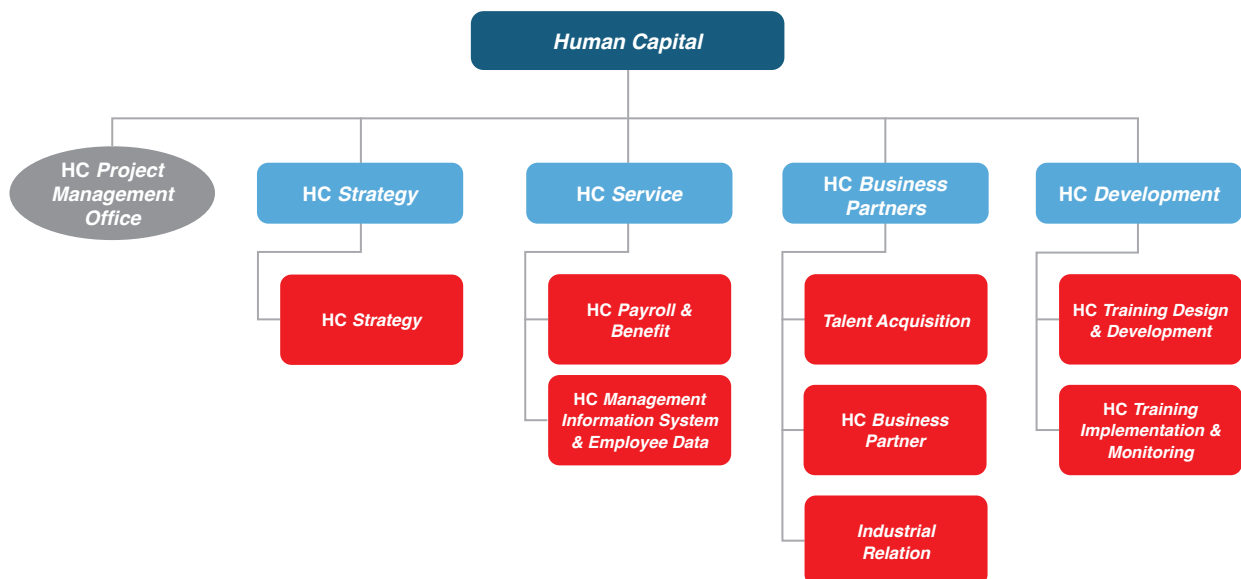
Human Capital

HC Project Management Office

HC Strategy

HC Strategy

HC Service

HC Payroll & Benefit

HC Management Information System & Employee Data

HC Business Partners

Talent Acquisition

HC Business Partner

Industrial Relation

HC Development

HC Training Design & Development

HC Training Implementation & Monitoring